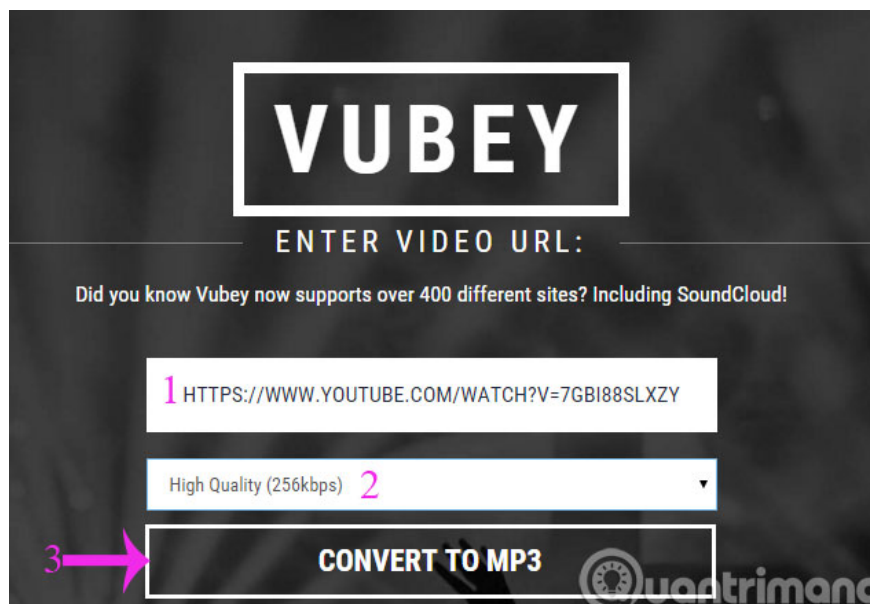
VUBEY

ENTER VIDEO URL:

Did you know Vubey now supports over 400 different sites? Including SoundCloud!

1 HTTPS://WWW.YOUTUBE.COM/WATCH?V=7GBI88SLXZY

High Quality (256kbps) 2

3

CONVERT TO MP3

Quantrimang